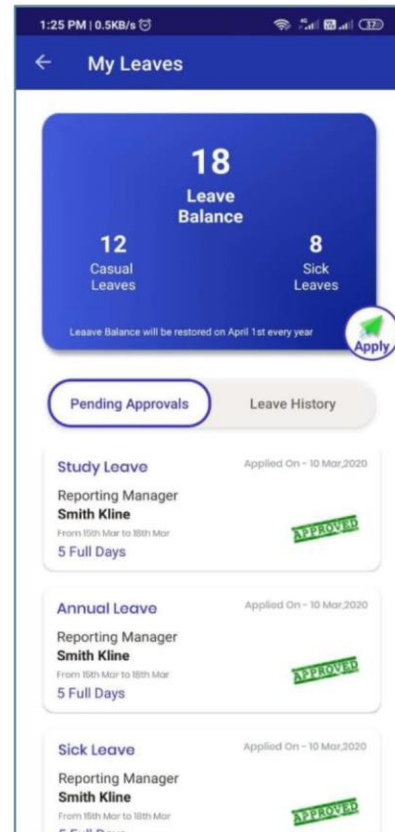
1:25 PM | 0.5KB/s

37

My Leaves

18
Leave Balance

12
Casual Leaves

8
Sick Leaves

Leaave Balance will be restored on April 1st every year

Apply

Pending Approvals

Leave History

Study Leave

Applied On - 10 Mar,2020

Reporting Manager
Smith Kline
From 15th Mar to 18th Mar
5 Full Days

APPROVED

Annual Leave

Applied On - 10 Mar,2020

Reporting Manager
Smith Kline
From 15th Mar to 18th Mar
5 Full Days

APPROVED

Sick Leave

Applied On - 10 Mar,2020

Reporting Manager
Smith Kline
From 15th Mar to 18th Mar
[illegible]

APPROVED